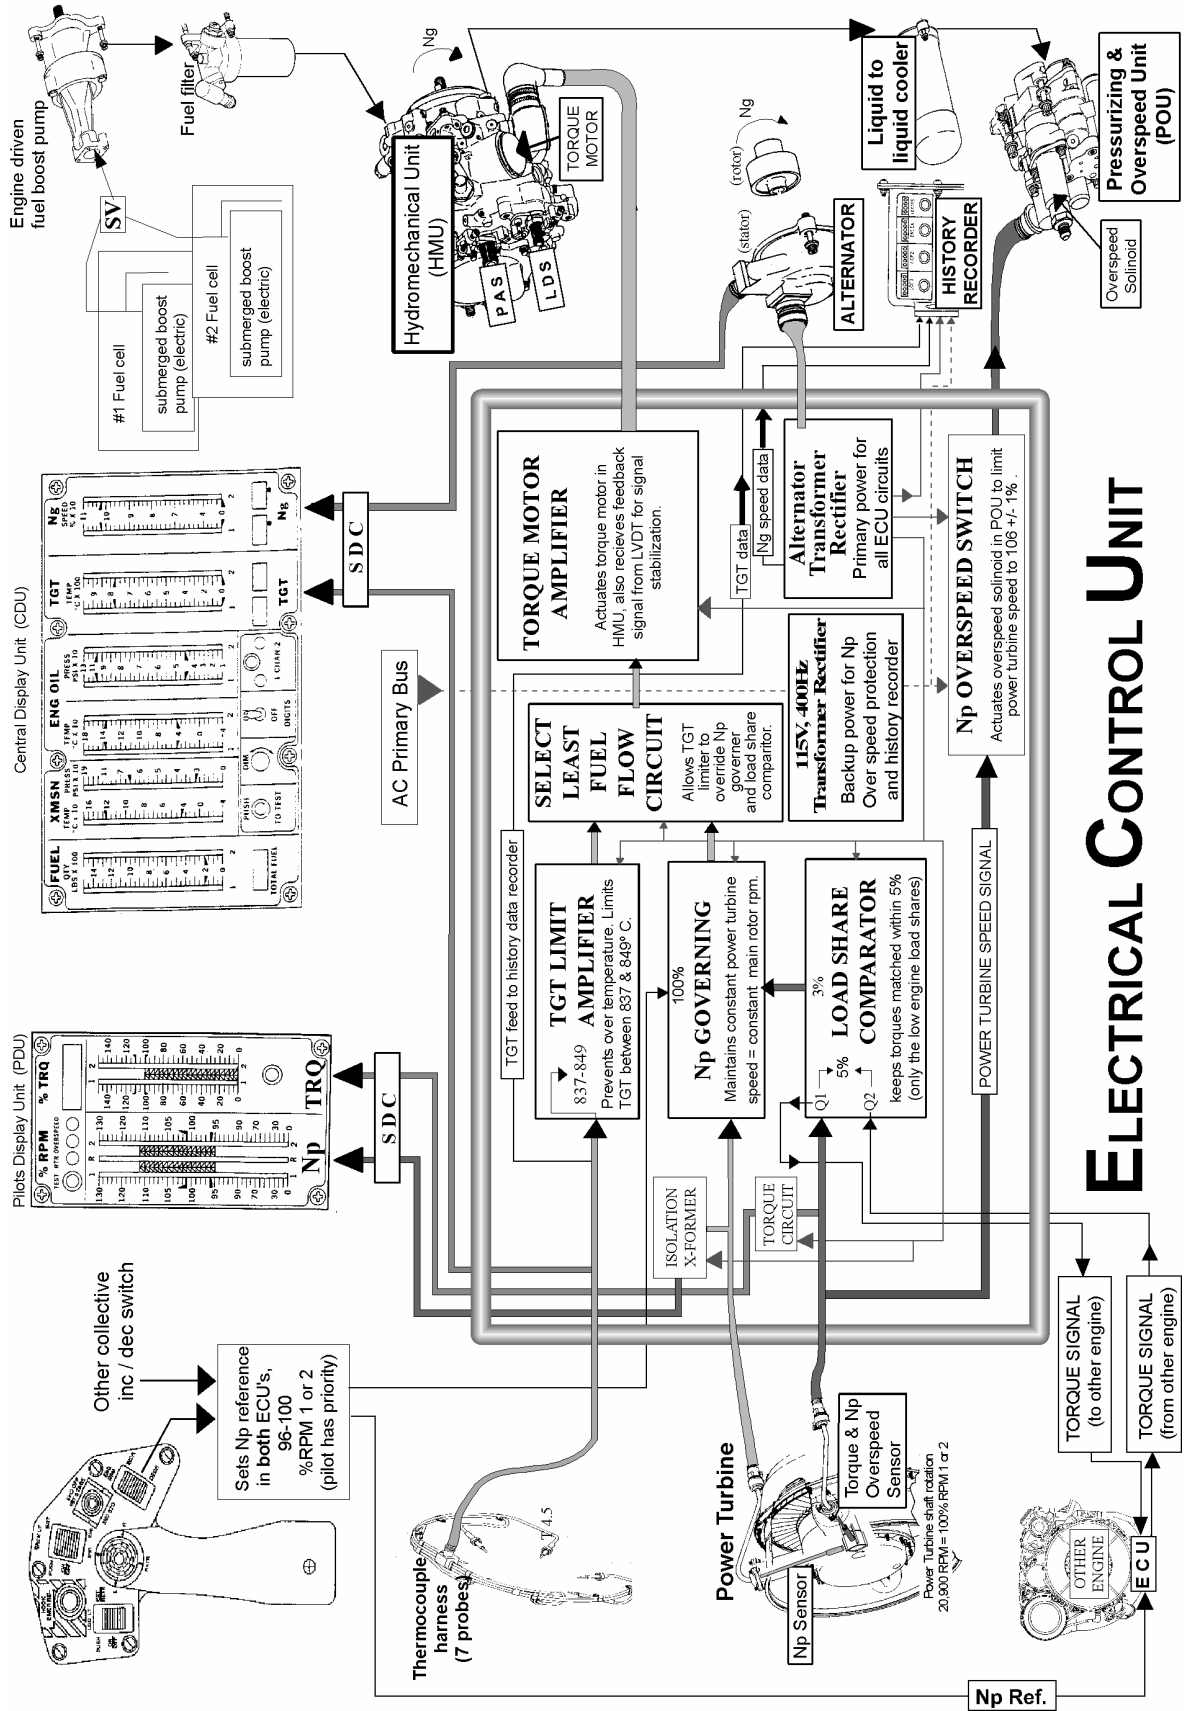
Engine driven fuel boost pump

Fuel filter

SV

#1 Fuel cell

submerged boost pump (electric)

#2 Fuel cell

submerged boost pump (electric)

Ng

Hydromechanical Unit (HMU)

TORQUE MOTOR

PAS

LDS

Liquid to liquid cooler

Pressurizing & Overspeed Unit (POU)

Overspeed Solinoid

Ng

(rotor)

(stator)

ALTERNATOR

HISTORY RECORDER

Central Display Unit (CDU)

Ng SPEED % X 10

TGT TEMP °C X 100

ENG OIL PRESS PSI X 10

XMSN TEMP °C X 10 PRESS PSI X 10

FUEL QTY LBS X 100

TOTAL FUEL

PUSH TO TEST

DIGITS

1 CHAN 2

SDC

AC Primary Bus

TORQUE MOTOR AMPLIFIER

Actuates torque motor in HMU, also recieves feedback signal from LVDT for signal stabilization.

TGT data

Ng speed data

Alternator Transformer Rectifier

Primary power for all ECU circuits

Np OVERSPEED SWITCH

Actuates overspeed solinoid in POU to limit power turbine speed to 106 +/- 1% .

115V, 400Hz Transformer Rectifier

Backup power for Np Over speed protection and history recorder

SELECT LEAST FUEL FLOW CIRCUIT

Allows TGT limiter to override Np governer and load share comparitor.

TGT feed to history data recorder

TGT LIMIT AMPLIFIER

837-849

Prevents over temperature. Limits TGT between 837 & 849° C.

100%

Np GOVERNING

Maintains constant power turbine speed = constant main rotor rpm.

3%

LOAD SHARE COMPARATOR

Q1

5%

Q2

keeps torques matched within 5% (only the low engine load shares)

POWER TURBINE SPEED SIGNAL

ELECTRICAL CONTROL UNIT

Pilots Display Unit (PDU)

% RPM

% TRQ

TEST

Np

TRQ

SDC

ISOLATION X-FORMER

TORQUE CIRCUIT

Other collective inc / dec switch

Sets Np reference in both ECU's, 96-100 %RPM 1 or 2 (pilot has priority)

Thermocouple harness (7 probes)

4.5

Power Turbine

Torque & Np Overspeed Sensor

Np Sensor

Power Turbine shaft rotation 20,900 RPM = 100% RPM 1 or 2

TORQUE SIGNAL (to other engine)

TORQUE SIGNAL (from other engine)

OTHER ENGINE

ECU

Np Ref.